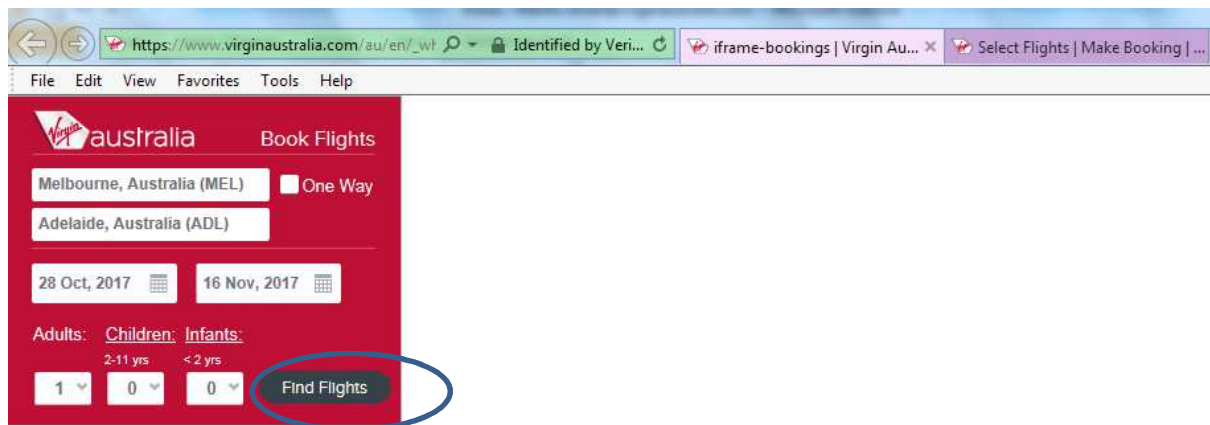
https://www.virginaustralia.com/au/en/_wł Identified by Veri... iframe-bookings | Virgin Au... × Select Flights | Make Booking | ...

File Edit View Favorites Tools Help

Virgin australia Book Flights

Melbourne, Australia (MEL) One Way

Adelaide, Australia (ADL)

28 Oct, 2017 16 Nov, 2017

Adults: Children: Infants:

2-11 yrs < 2 yrs

1 0 0 Find Flights